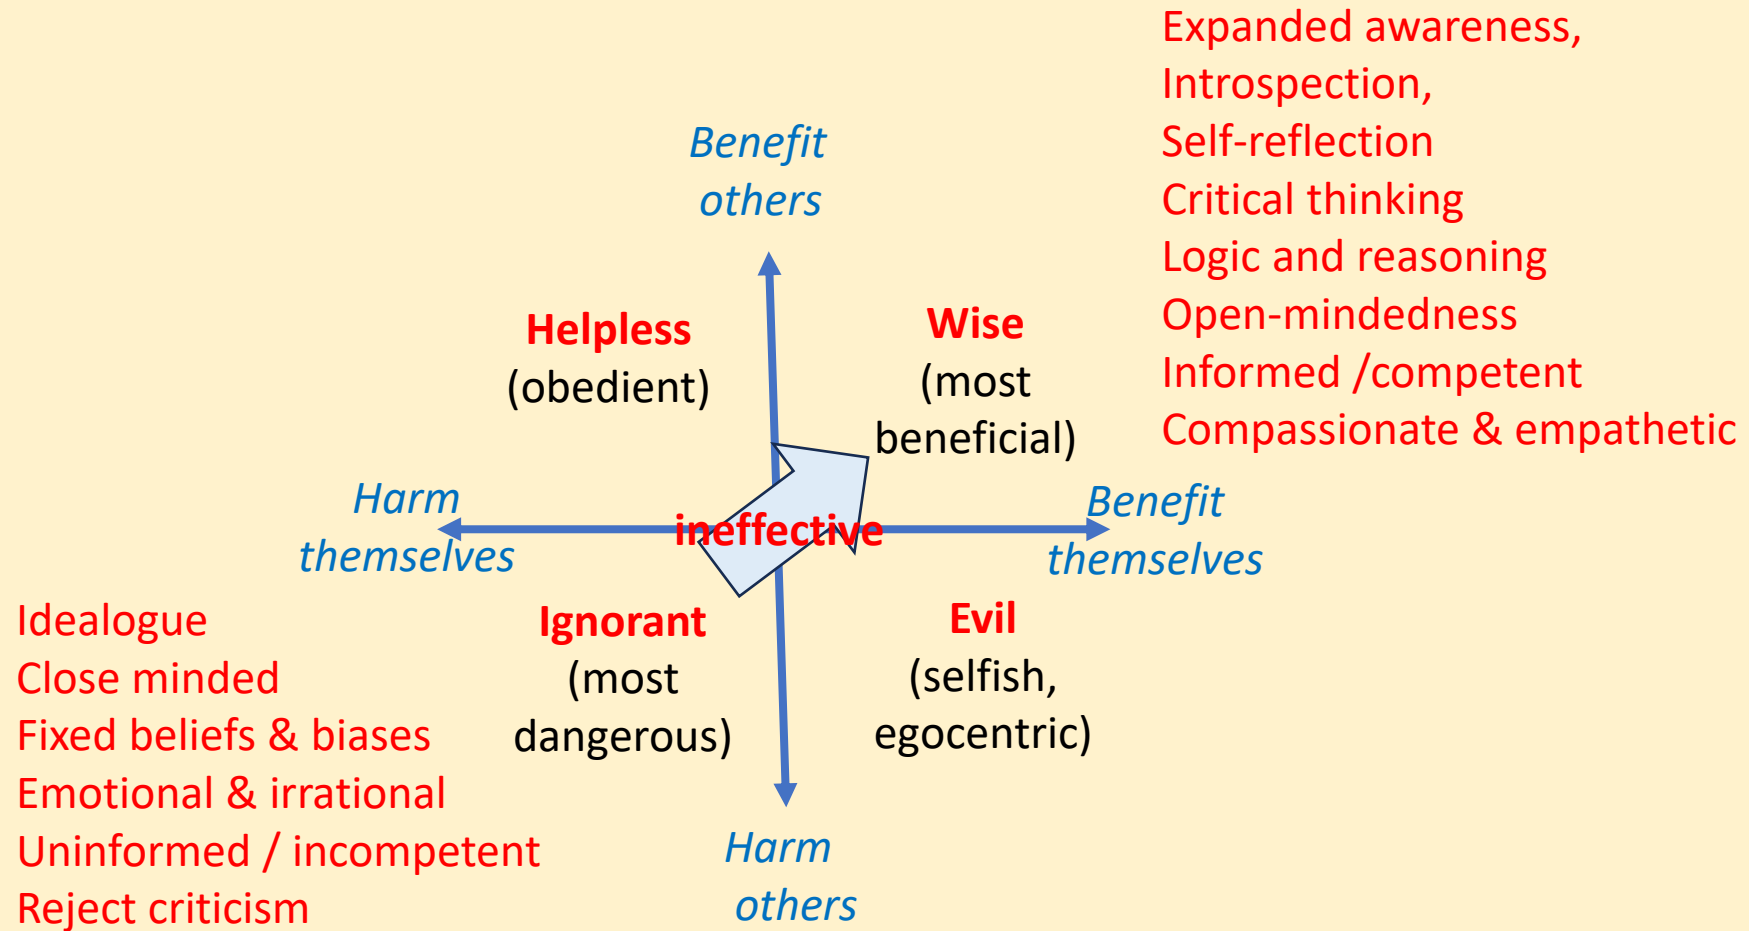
Expanded awareness,
Introspection,
Self-reflection
Critical thinking
Logic and reasoning
Open-mindedness
Informed /competent
Compassionate & empathetic

Benefit others

Helpless
(obedient)

Wise
(most beneficial)

Harm themselves

ineffective

Benefit themselves

Idealogue
Close minded
Fixed beliefs & biases
Emotional & irrational
Uninformed / incompetent
Reject criticism

Ignorant
(most dangerous)

Evil
(selfish, egocentric)

Harm others